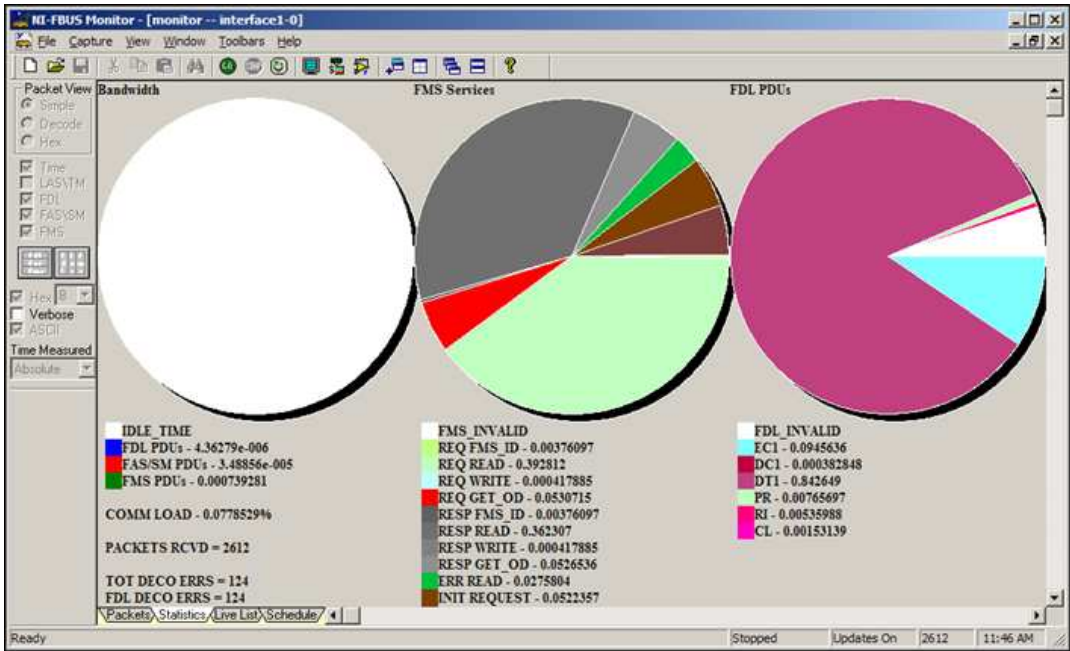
NI-FBUS Monitor - [monitor -- interface1-0]
File Capture View Window Toolbars Help

Packet View
Simple
Decode
Hex
Time
LAS\TM
FDL
FAS\SM
FMS
Hex 8
Verbose
ASCII
Time Measured
Absolute

Bandwidth

IDLE_TIME
FDL PDUs - 4.36279e-006
FAS/SM PDUs - 3.48856e-005
FMS PDUs - 0.000739281

COMM LOAD - 0.0778529%

PACKETS RCVD = 2612

TOT DECO ERRS = 124
FDL DECO ERRS = 124

FMS Services

FMS_INVALID
REQ FMS_ID - 0.00376097
REQ READ - 0.392812
REQ WRITE - 0.000417885
REQ GET_OD - 0.0530715
RESP FMS_ID - 0.00376097
RESP READ - 0.362307
RESP WRITE - 0.000417885
RESP GET_OD - 0.0526536
ERR READ - 0.0275804
INIT REQUEST - 0.0522357

FDL PDUs

FDL_INVALID
EC1 - 0.0945636
DC1 - 0.000382848
DT1 - 0.842649
PR - 0.00765697
RI - 0.00535988
CL - 0.00153139

Packets Statistics Live List Schedule

Ready | Stopped | Updates On | 2612 | 11:46 AM